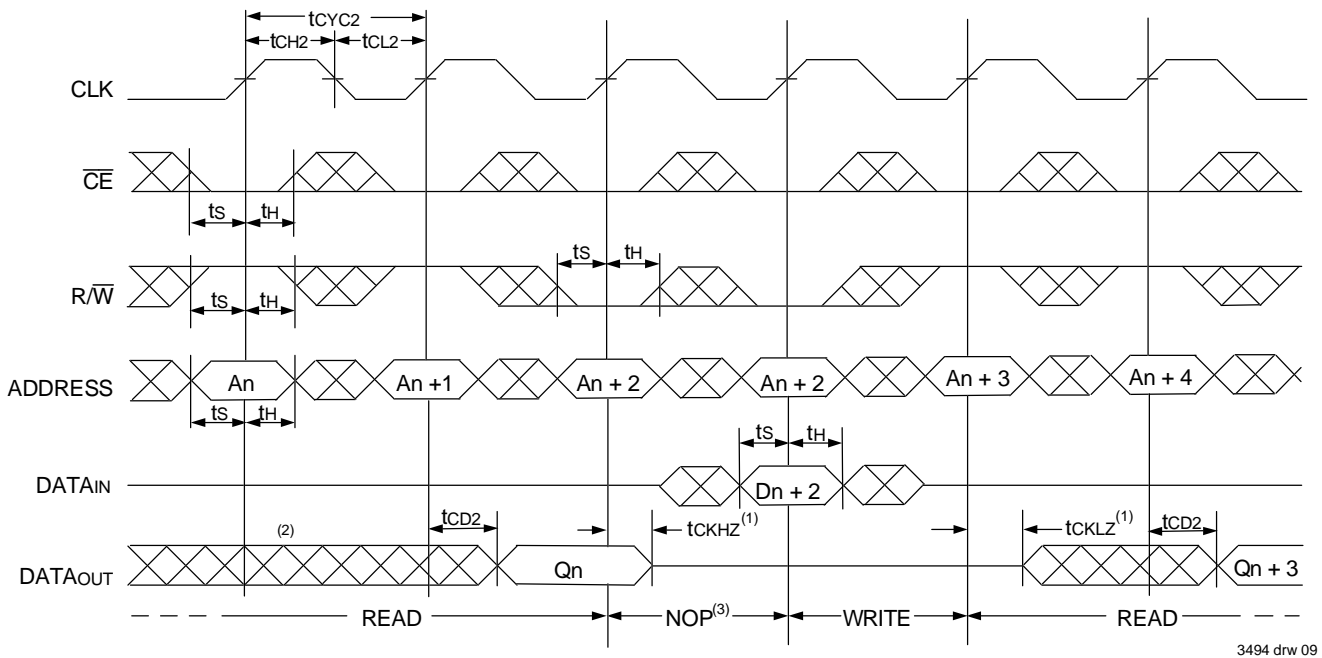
$t_{CYC2}$
$t_{CH2}$ $t_{CL2}$

CLK

$\overline{CE}$

$t_S$ $t_H$

$t_S$ $t_H$

$R/\overline{W}$

$t_S$ $t_H$

ADDRESS An An +1 An + 2 An + 2 An + 3 An + 4

$t_S$ $t_H$

$t_S$ $t_H$

$DATA_{IN}$ Dn + 2

(2) $t_{CD2}$ $t_{CKHZ}^{(1)}$ $t_{CKLZ}^{(1)}$ $t_{CD2}$

$DATA_{OUT}$ Qn Qn + 3

READ NOP$^{(3)}$ WRITE READ

3494 drw 09